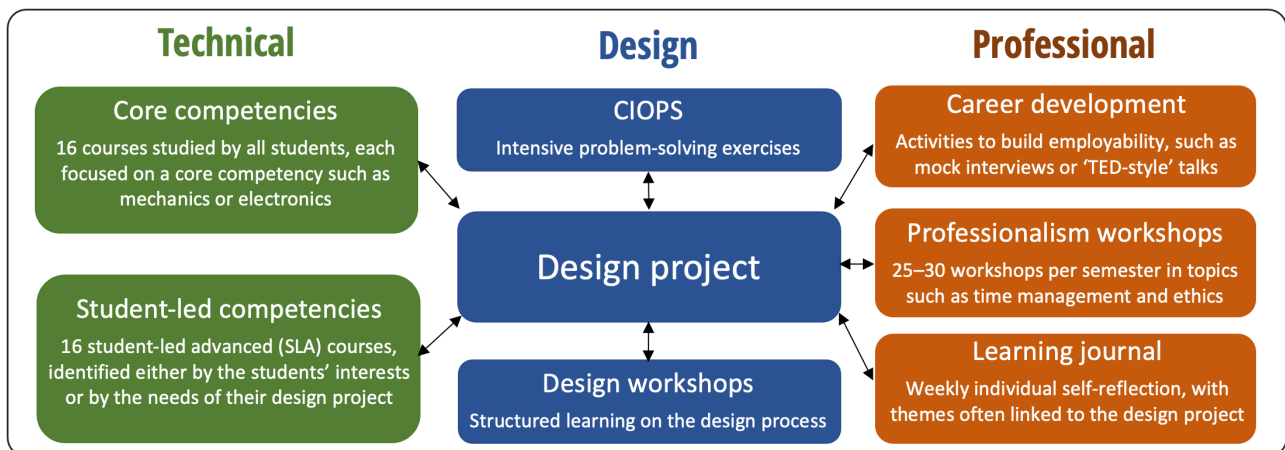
Technical

Design

Professional

Core competencies
16 courses studied by all students, each focused on a core competency such as mechanics or electronics

CIOPS
Intensive problem-solving exercises

Career development
Activities to build employability, such as mock interviews or 'TED-style' talks

Design project

Professionalism workshops
25–30 workshops per semester in topics such as time management and ethics

Student-led competencies
16 student-led advanced (SLA) courses, identified either by the students' interests or by the needs of their design project

Design workshops
Structured learning on the design process

Learning journal
Weekly individual self-reflection, with themes often linked to the design project